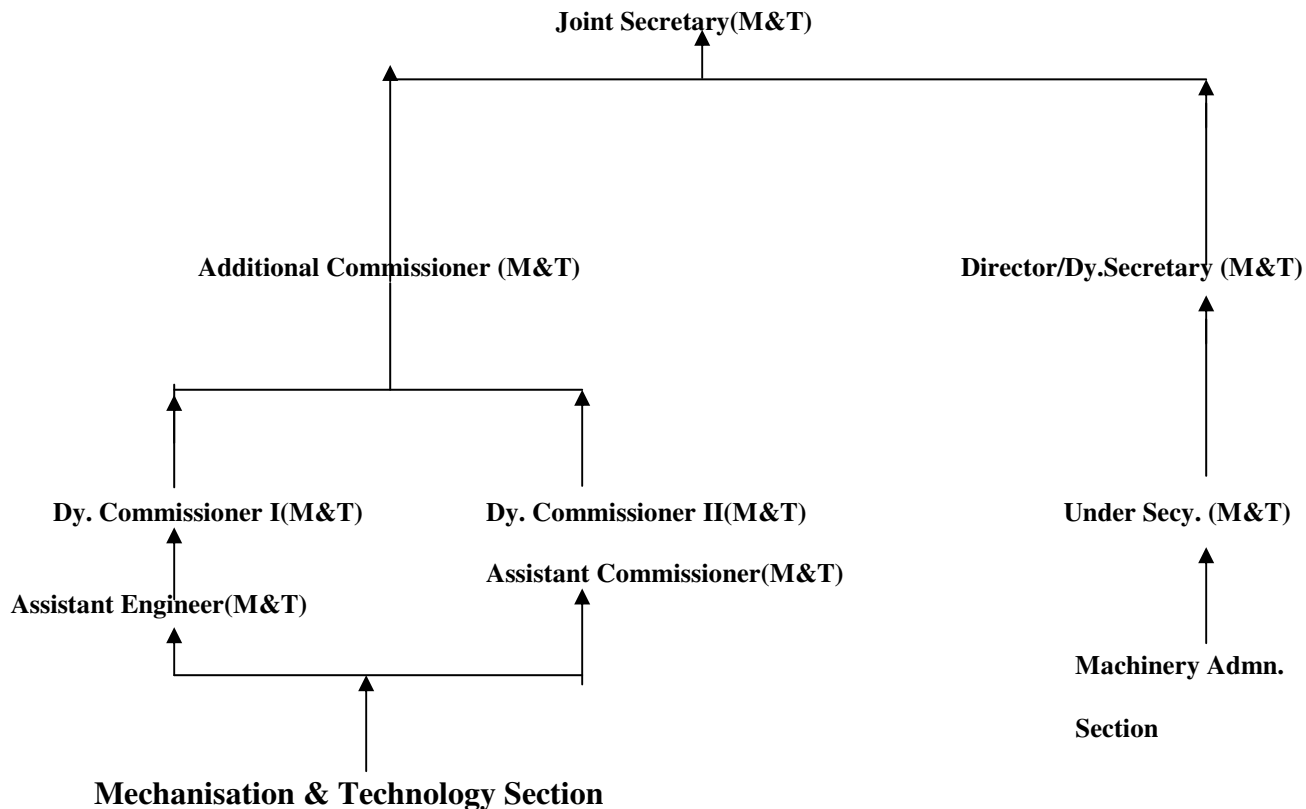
Joint Secretary(M&T)

Additional Commissioner (M&T)

Director/Dy.Secretary (M&T)

Dy. Commissioner I(M&T)

Dy. Commissioner II(M&T)

Under Secy. (M&T)

Assistant Commissioner(M&T)

Assistant Engineer(M&T)

Machinery Admn.

Section

Mechanisation & Technology Section